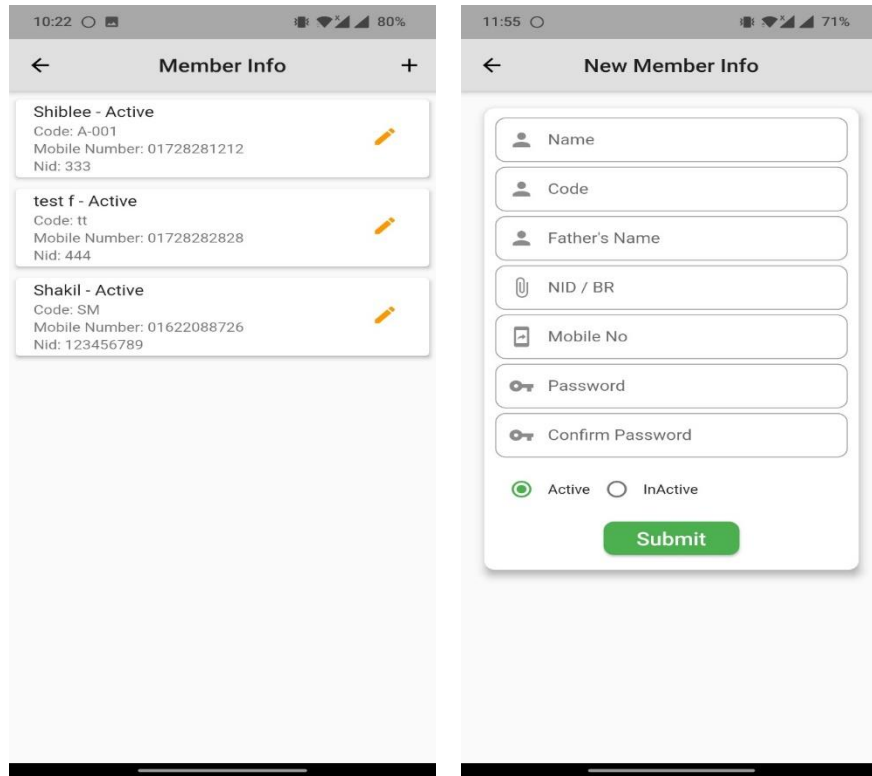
10:22 80%

← Member Info +

Shiblee - Active
Code: A-001
Mobile Number: 01728281212
Nid: 333

test f - Active
Code: tt
Mobile Number: 01728282828
Nid: 444

Shakil - Active
Code: SM
Mobile Number: 01622088726
Nid: 123456789

11:55 71%

← New Member Info

Name

Code

Father's Name

NID / BR

Mobile No

Password

Confirm Password

Active InActive

Submit